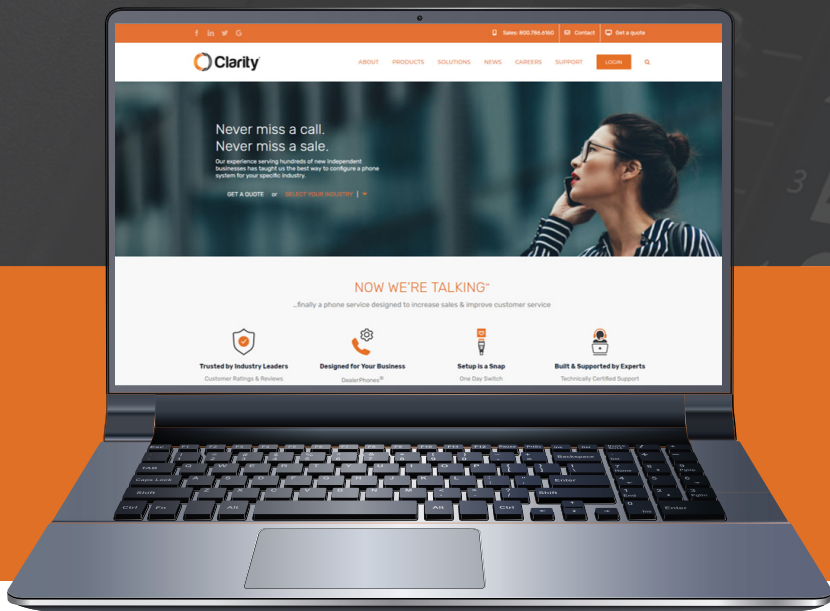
f in G

Sales: 800.786.6160 Contact Get a quote

Clarity

ABOUT PRODUCTS SOLUTIONS NEWS CAREERS SUPPORT LOGIN

Never miss a call.
Never miss a sale.

Our experience serving hundreds of new independent businesses has taught us the best way to configure a phone system for your specific industry.

GET A QUOTE or SELECT YOUR INDUSTRY

NOW WE'RE TALKING™

...finally a phone service designed to increase sales & improve customer service

Trusted by Industry Leaders
Customer Ratings & Reviews

Designed for Your Business
DealerPhones®

Setup is a Snap
One Day Switch

Built & Supported by Experts
Technically Certified Support